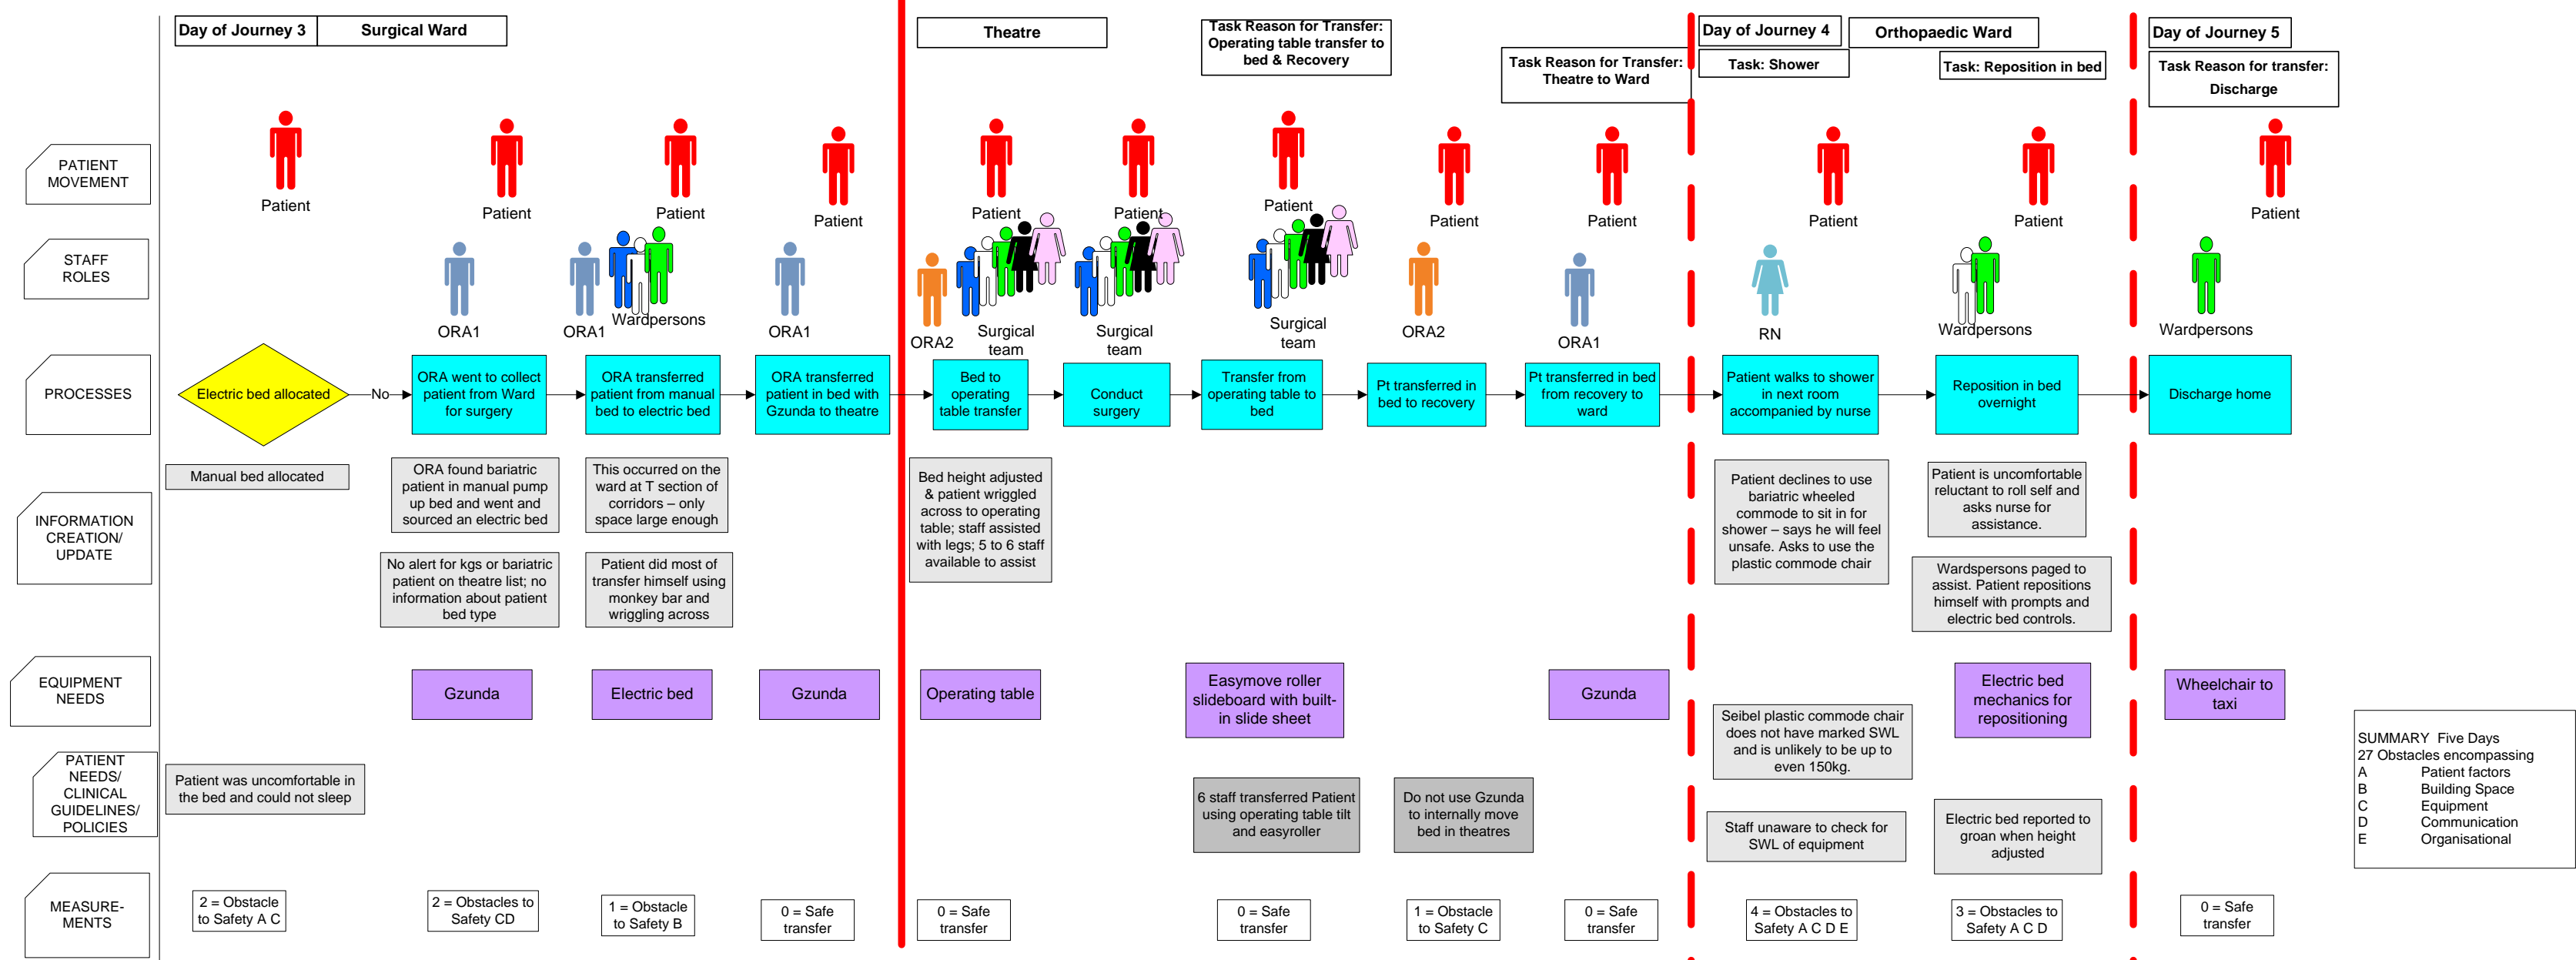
Day of Journey 3 | Surgical Ward

Theatre

Task Reason for Transfer: Operating table transfer to bed & Recovery

Task Reason for Transfer: Theatre to Ward

Day of Journey 4

Orthopaedic Ward

Task: Shower

Task: Reposition in bed

Day of Journey 5

Task Reason for transfer: Discharge

PATIENT MOVEMENT

STAFF ROLES

PROCESSES

INFORMATION CREATION/ UPDATE

EQUIPMENT NEEDS

PATIENT NEEDS/ CLINICAL GUIDELINES/ POLICIES

MEASURE-MENTS

Patient
Patient
Patient
Patient
Patient
Patient
Patient
Patient
Patient
Patient
Patient
Patient

ORA1
ORA1
Wardpersons
ORA1
ORA2
Surgical team
Surgical team
Surgical team
ORA2
ORA1
RN
Wardpersons
Wardpersons

Electric bed allocated
No
ORA went to collect patient from Ward for surgery
ORA transferred patient from manual bed to electric bed
ORA transferred patient in bed with Gzunda to theatre
Bed to operating table transfer
Conduct surgery
Transfer from operating table to bed
Pt transferred in bed to recovery
Pt transferred in bed from recovery to ward
Patient walks to shower in next room accompanied by nurse
Reposition in bed overnight
Discharge home

Manual bed allocated

ORA found bariatric patient in manual pump up bed and went and sourced an electric bed

This occurred on the ward at T section of corridors – only space large enough

No alert for kgs or bariatric patient on theatre list; no information about patient bed type

Patient did most of transfer himself using monkey bar and wriggling across

Bed height adjusted & patient wriggled across to operating table; staff assisted with legs; 5 to 6 staff available to assist

Patient declines to use bariatric wheeled commode to sit in for shower – says he will feel unsafe. Asks to use the plastic commode chair

Patient is uncomfortable reluctant to roll self and asks nurse for assistance.

Wardspersons paged to assist. Patient repositions himself with prompts and electric bed controls.

Gzunda
Electric bed
Gzunda
Operating table
Easymove roller slideboard with built-in slide sheet
Gzunda
Electric bed mechanics for repositioning
Wheelchair to taxi

Seibel plastic commode chair does not have marked SWL and is unlikely to be up to even 150kg.

Patient was uncomfortable in the bed and could not sleep

6 staff transferred Patient using operating table tilt and easyroller

Do not use Gzunda to internally move bed in theatres

Staff unaware to check for SWL of equipment

Electric bed reported to groan when height adjusted

SUMMARY Five Days
27 Obstacles encompassing
A Patient factors
B Building Space
C Equipment
D Communication
E Organisational

2 = Obstacle to Safety A C
2 = Obstacles to Safety CD
1 = Obstacle to Safety B
0 = Safe transfer
0 = Safe transfer
0 = Safe transfer
1 = Obstacle to Safety C
0 = Safe transfer
4 = Obstacles to Safety A C D E
3 = Obstacles to Safety A C D
0 = Safe transfer